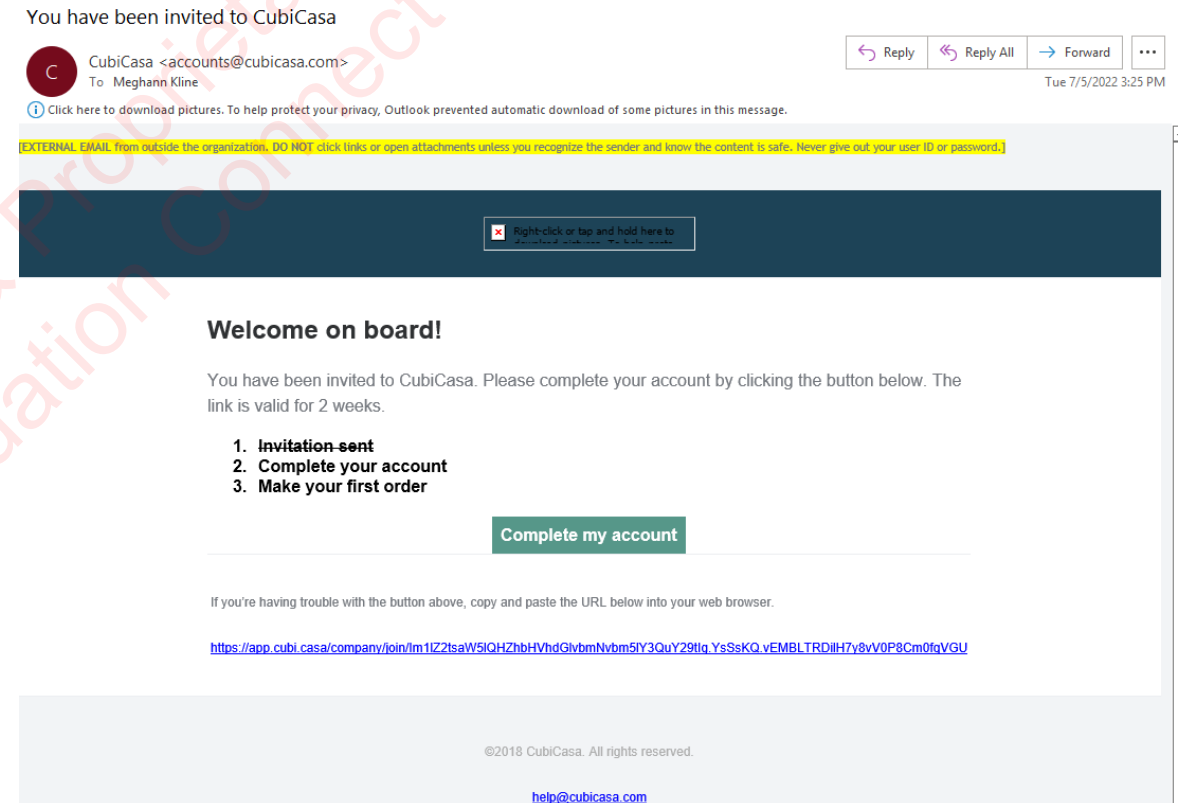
You have been invited to CubiCasa

C

CubiCasa <accounts@cubicasa.com>
To Meghann Kline

Reply | Reply All | Forward | ...

Tue 7/5/2022 3:25 PM

Click here to download pictures. To help protect your privacy, Outlook prevented automatic download of some pictures in this message.

[EXTERNAL EMAIL from outside the organization. DO NOT click links or open attachments unless you recognize the sender and know the content is safe. Never give out your user ID or password.]

Right-click or tap and hold here to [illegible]

Welcome on board!

You have been invited to CubiCasa. Please complete your account by clicking the button below. The link is valid for 2 weeks.

1. Invitation sent
2. Complete your account
3. Make your first order

Complete my account

If you're having trouble with the button above, copy and paste the URL below into your web browser.

https://app.cubi.casa/company/join/Im1lZ2tsaW5lQHZhbHVhdGlvbmNvbm5lY3QuY29tIg.YsSsKQ.vEMBLTRDilH7y8vV0P8Cm0fqVGU

©2018 CubiCasa. All rights reserved.

help@cubicasa.com

Propiet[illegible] Connect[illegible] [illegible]uation